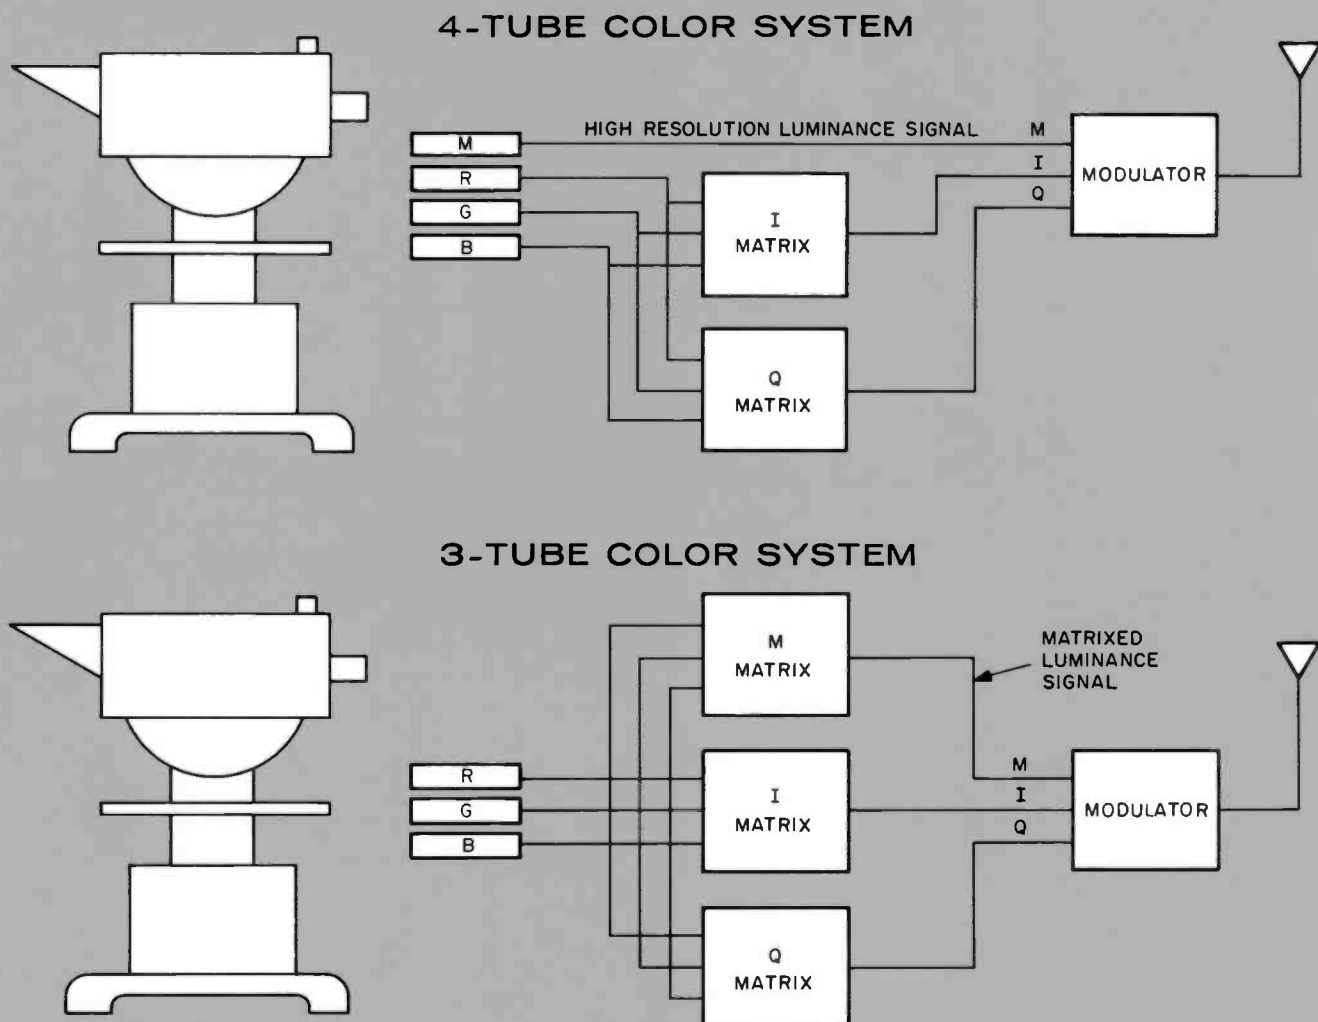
4-TUBE COLOR SYSTEM

M
R
G
B

HIGH RESOLUTION LUMINANCE SIGNAL

M
I
Q

MODULATOR

I
MATRIX

Q
MATRIX

3-TUBE COLOR SYSTEM

M
MATRIX

MATRIXED LUMINANCE SIGNAL

R
G
B

I
MATRIX

M
I
Q

MODULATOR

Q
MATRIX